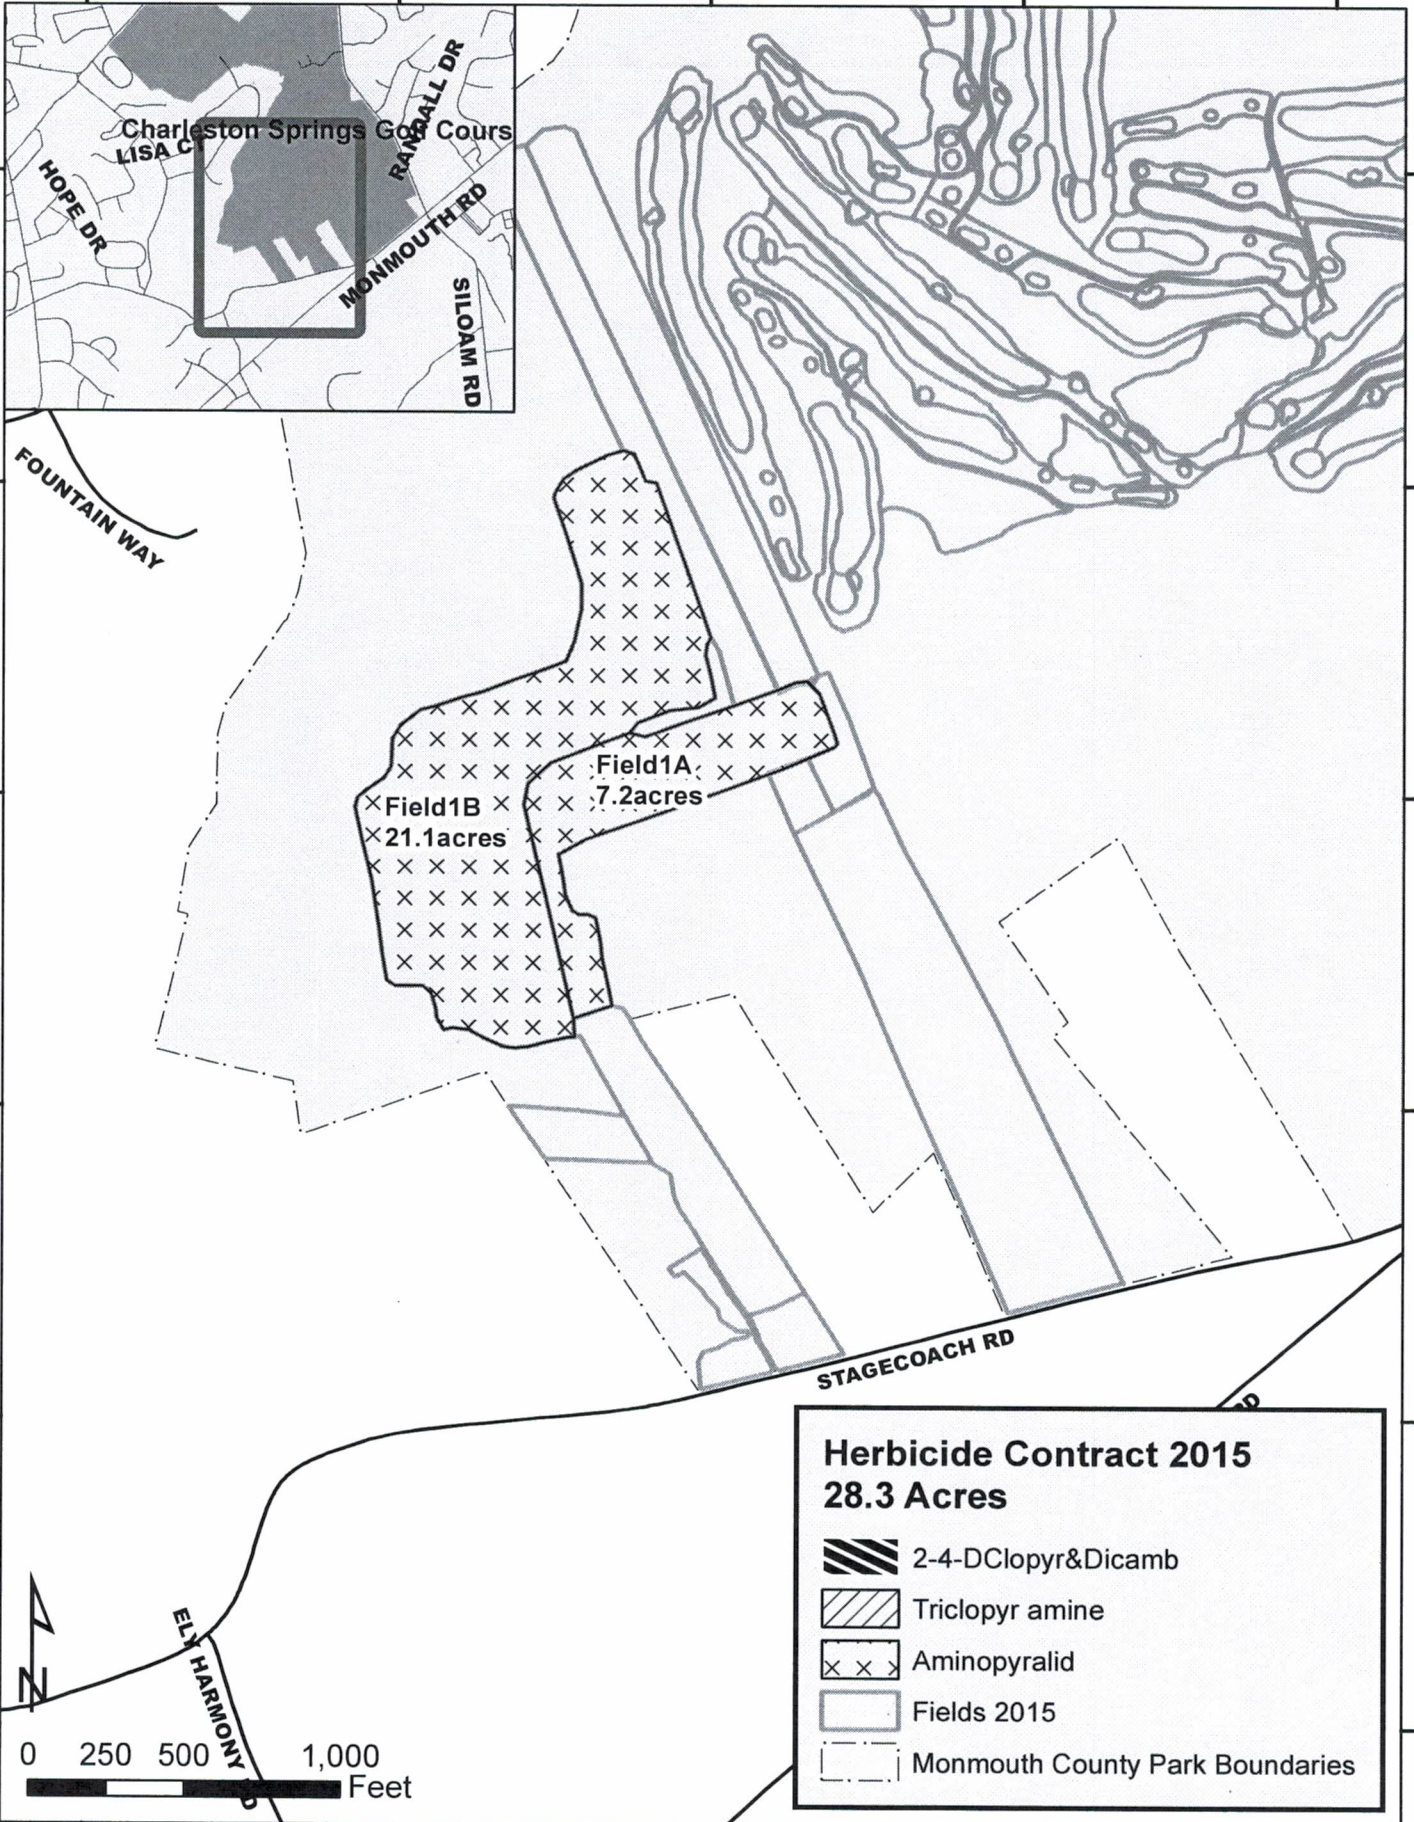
Charleston Springs Golf Cours
LISA CT
RANDALL DR
HOPE DR
MONMOUTH RD
SILOAM RD
FOUNTAIN WAY
Field1A
7.2acres
Field1B
21.1acres
STAGECOACH RD
ELY HARMONY RD
N
0 250 500 1,000 Feet

Herbicide Contract 2015
28.3 Acres
2-4-DClopyr&Dicamb
Triclopyr amine
Aminopyralid
Fields 2015
Monmouth County Park Boundaries